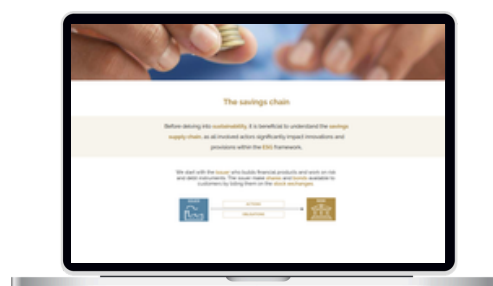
The savings chain

Before delving into sustainability, it is beneficial to understand the savings supply chain, as all involved actors significantly impact innovations and provisions within the ESG framework.

We start with the issuer, who builds financial products and work on risk and debt instruments. The issuer makes shares and bonds available to customers by listing them on the stock exchanges.

ACTIONS

OBLIGATIONS

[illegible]

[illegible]